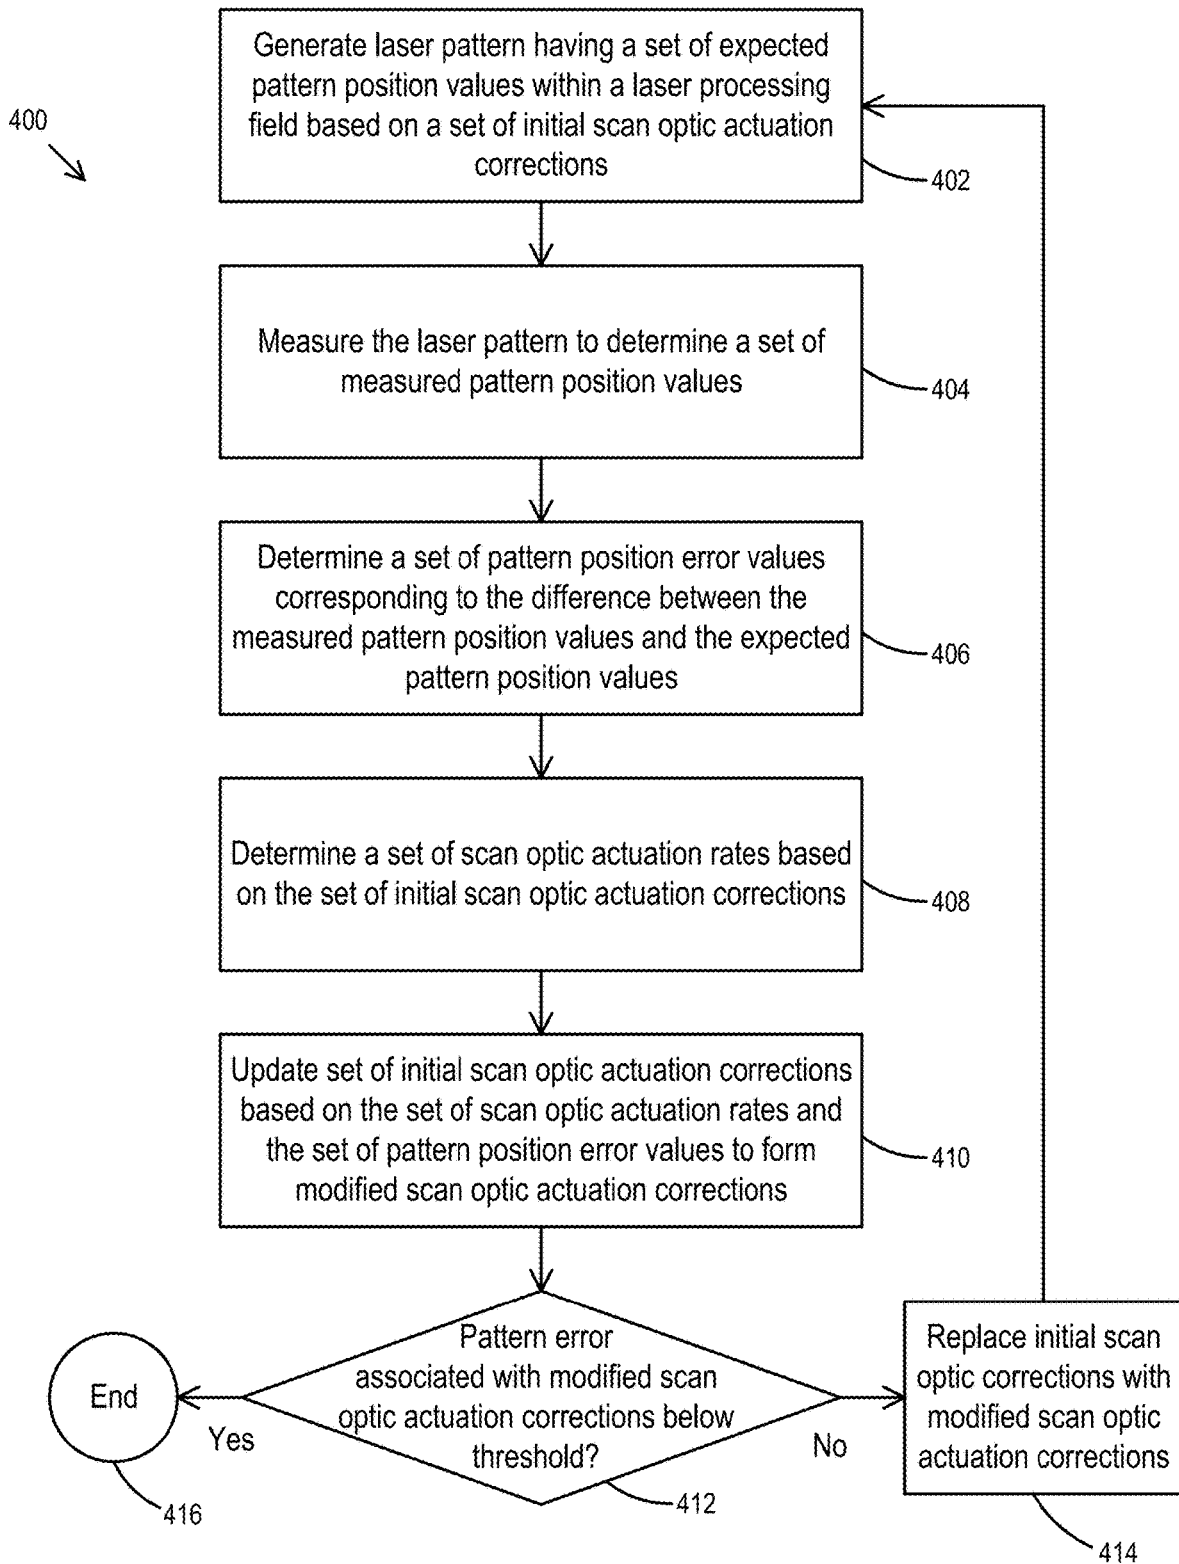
400

Generate laser pattern having a set of expected pattern position values within a laser processing field based on a set of initial scan optic actuation corrections

402

Measure the laser pattern to determine a set of measured pattern position values

404

Determine a set of pattern position error values corresponding to the difference between the measured pattern position values and the expected pattern position values

406

Determine a set of scan optic actuation rates based on the set of initial scan optic actuation corrections

408

Update set of initial scan optic actuation corrections based on the set of scan optic actuation rates and the set of pattern position error values to form modified scan optic actuation corrections

410

Pattern error associated with modified scan optic actuation corrections below threshold?

412

End

Yes

416

No

Replace initial scan optic corrections with modified scan optic actuation corrections

414